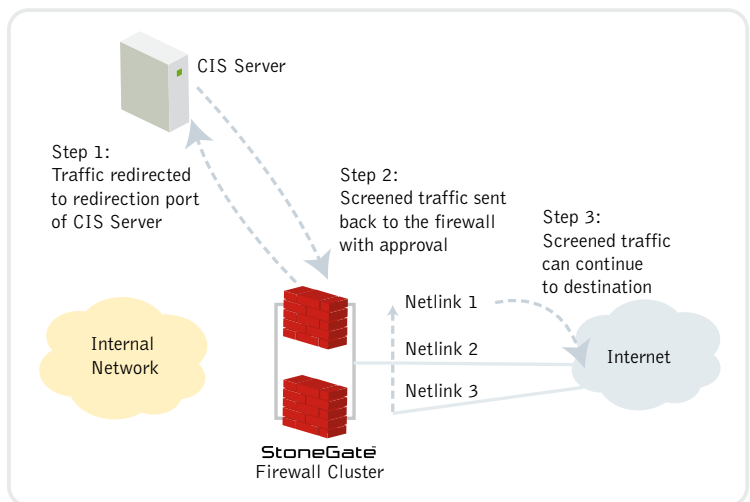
CIS Server

Step 1:
Traffic redirected to redirection port of CIS Server

Step 2:
Screened traffic sent back to the firewall with approval

Step 3:
Screened traffic can continue to destination

Internal Network

Netlink 1

Netlink 2

Netlink 3

Internet

StoneGate
Firewall Cluster